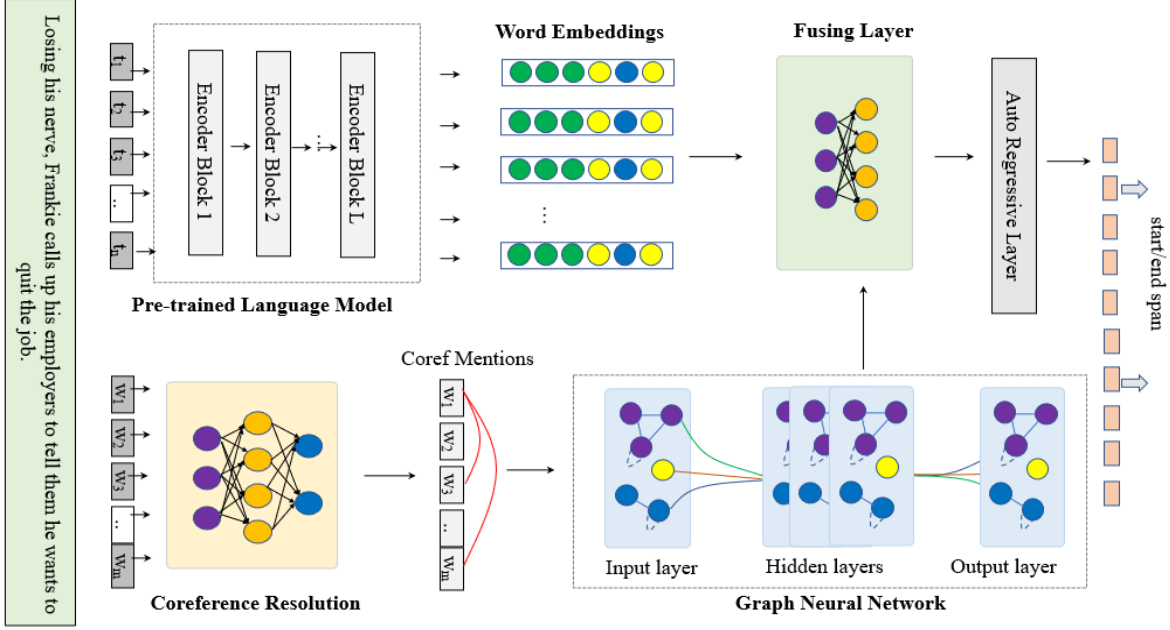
Losing his nerve, Frankie calls up his employers to tell them he wants to quit the job.

$t_1$
$t_2$
$t_3$
..
$t_n$

Encoder Block 1
Encoder Block 2
Encoder Block L

Pre-trained Language Model

Word Embeddings

Fusing Layer

Auto Regressive Layer

start/end span

$w_1$
$w_2$
$w_3$
..
$w_m$

Coreference Resolution

Coref Mentions

$w_1$
$w_2$
$w_3$
..
$w_m$

Input layer
Hidden layers
Output layer

Graph Neural Network